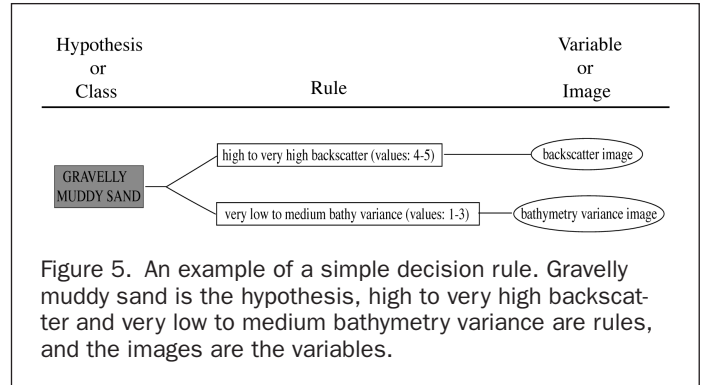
Hypothesis or Class

Rule

Variable or Image

GRAVELLY MUDDY SAND

high to very high backscatter (values: 4-5)

backscatter image

very low to medium bathy variance (values: 1-3)

bathymetry variance image

Figure 5. An example of a simple decision rule. Gravelly muddy sand is the hypothesis, high to very high backscatter and very low to medium bathymetry variance are rules, and the images are the variables.